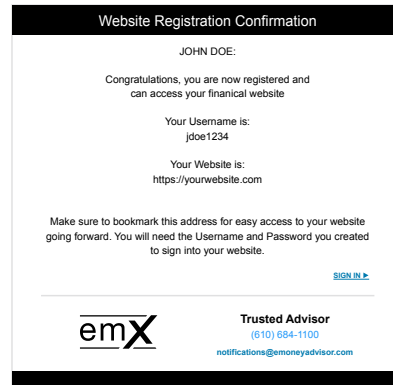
Website Registration Confirmation

JOHN DOE:

Congratulations, you are now registered and can access your finanical website

Your Username is:
jdoe1234

Your Website is:
https://yourwebsite.com

Make sure to bookmark this address for easy access to your website going forward. You will need the Username and Password you created to sign into your website.

SIGN IN ►

emX

Trusted Advisor
(610) 684-1100
notifications@emoneyadvisor.com